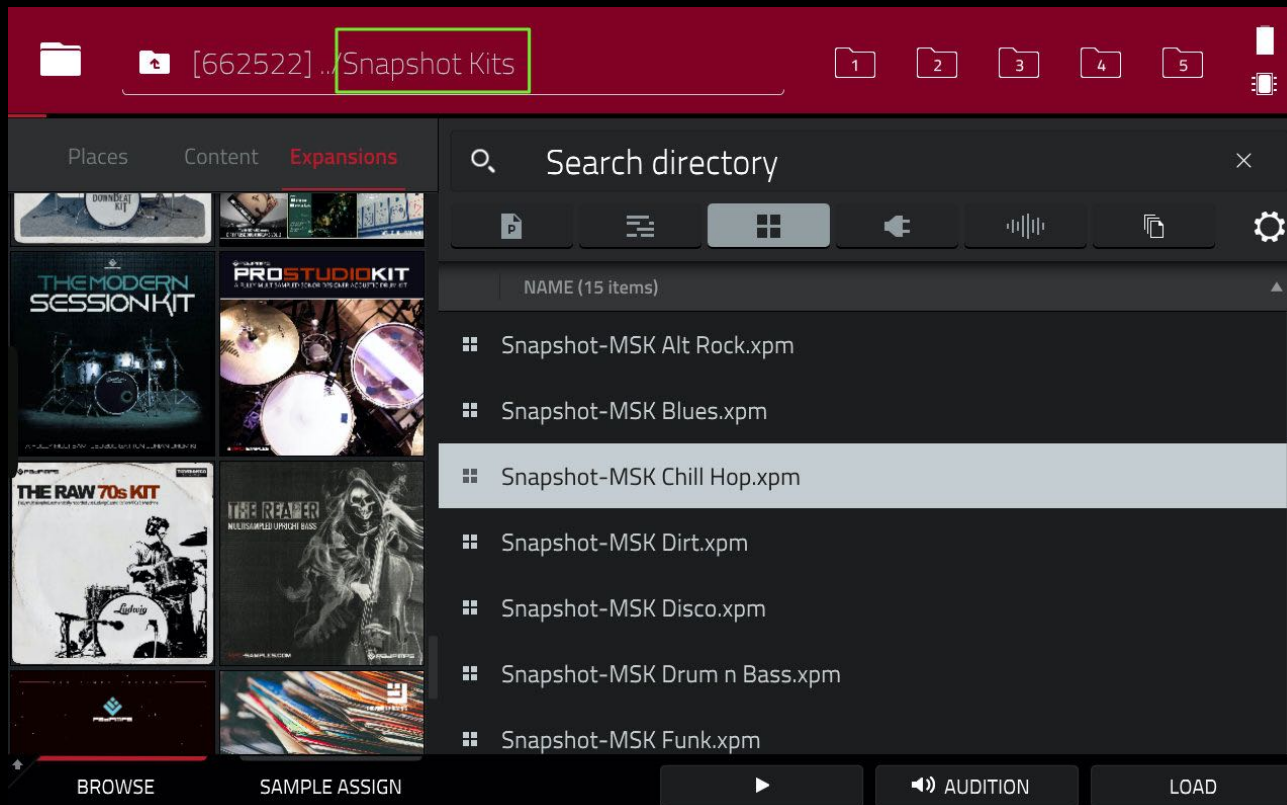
[662522] .../Snapshot Kits

1 2 3 4 5

Places Content Expansions

Search directory

DOWNBEAT KIT

THE MODERN SESSION KIT

PROSTUDIOKIT

THE RAW 70s KIT

THE REAPER
MULTISAMPLED UPRIGHT BASS

NAME (15 items)

Snapshot-MSK Alt Rock.xpm

Snapshot-MSK Blues.xpm

Snapshot-MSK Chill Hop.xpm

Snapshot-MSK Dirt.xpm

Snapshot-MSK Disco.xpm

Snapshot-MSK Drum n Bass.xpm

Snapshot-MSK Funk.xpm

BROWSE SAMPLE ASSIGN AUDITION LOAD